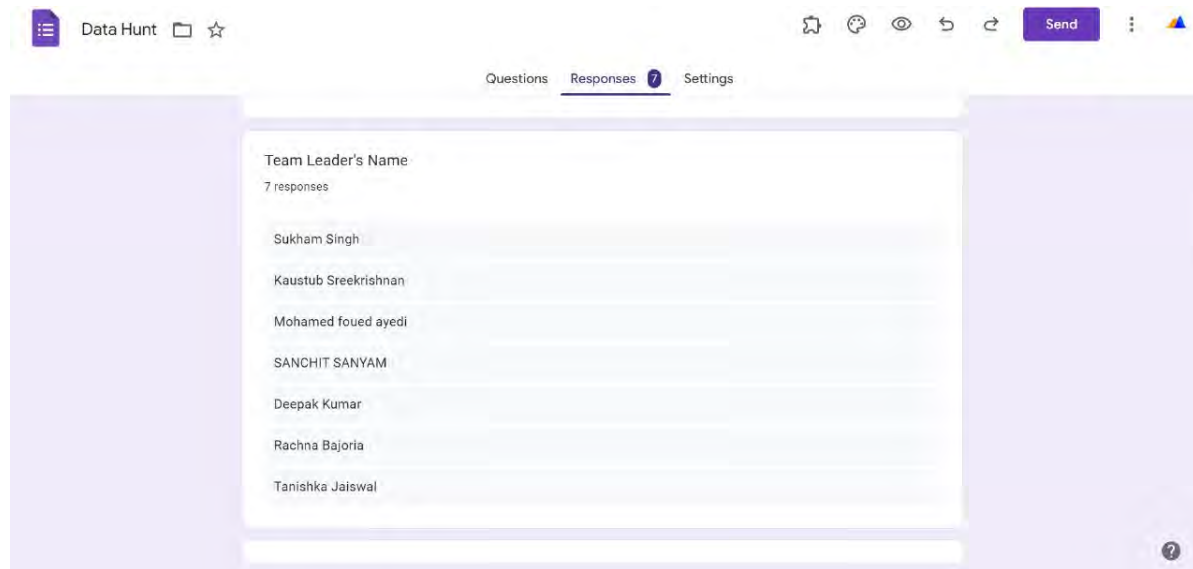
Data Hunt

Send

Questions Responses 7 Settings

Team Leader's Name
7 responses

Sukham Singh

Kaustub Sreekrishnan

Mohamed foued ayedi

SANCHIT SANYAM

Deepak Kumar

Rachna Bajoria

Tanishka Jaiswal

?